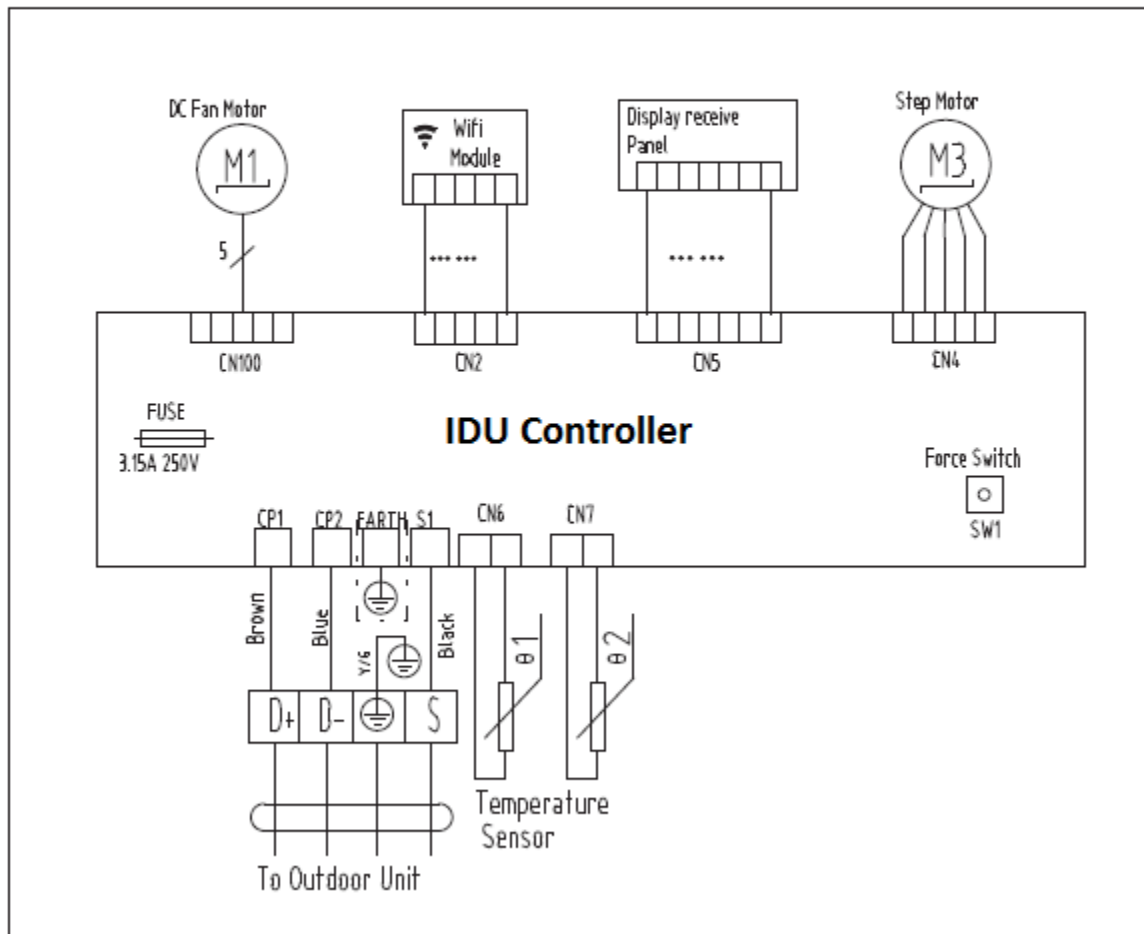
DC Fan Motor

M1

5

Wifi Module

Display receive Panel

Step Motor

M3

CN100

CN2

CN5

CN4

FUSE

3.15A 250V

IDU Controller

Force Switch

SW1

CP1

CP2

EARTH

S1

CN6

CN7

Brown

Blue

Y/G

Black

θ1

θ2

D+

D-

S

Temperature Sensor

To Outdoor Unit